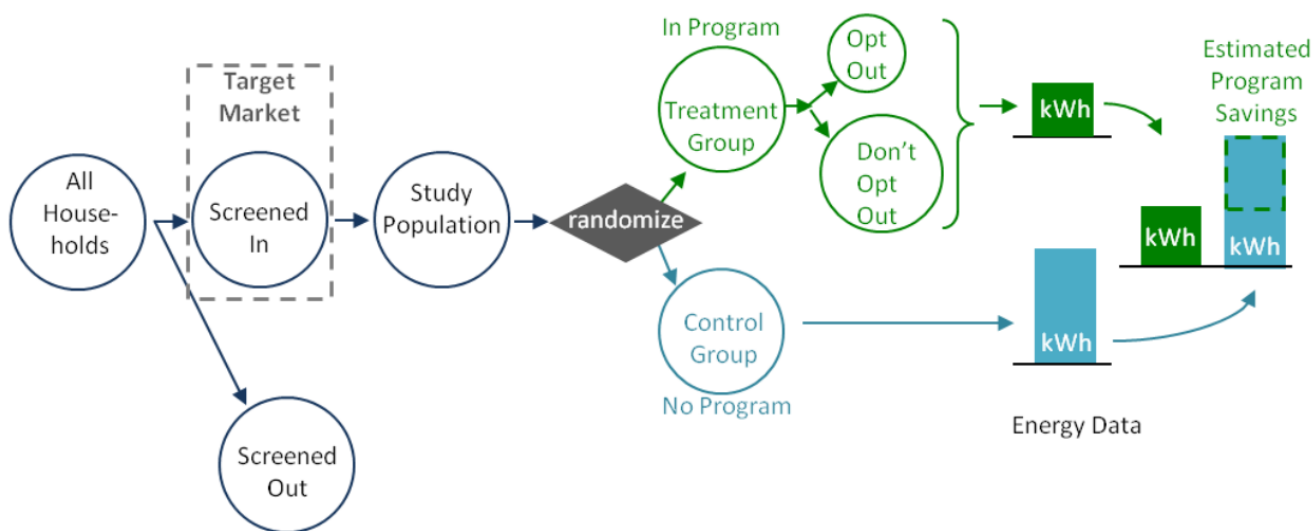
All Households

Target Market

Screened In

Screened Out

Study Population

randomize

In Program

Treatment Group

Opt Out

Don't Opt Out

Control Group

No Program

kWh

kWh

Energy Data

Estimated Program Savings

kWh

kWh